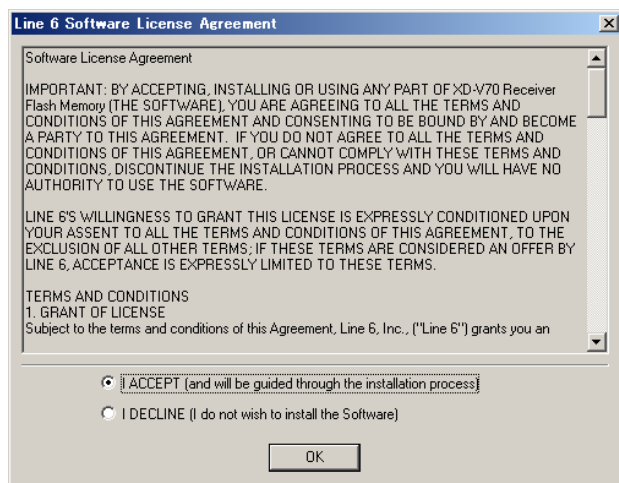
Line 6 Software License Agreement

Software License Agreement

IMPORTANT: BY ACCEPTING, INSTALLING OR USING ANY PART OF XD-V70 Receiver Flash Memory (THE SOFTWARE), YOU ARE AGREEING TO ALL THE TERMS AND CONDITIONS OF THIS AGREEMENT AND CONSENTING TO BE BOUND BY AND BECOME A PARTY TO THIS AGREEMENT. IF YOU DO NOT AGREE TO ALL THE TERMS AND CONDITIONS OF THIS AGREEMENT, OR CANNOT COMPLY WITH THESE TERMS AND CONDITIONS, DISCONTINUE THE INSTALLATION PROCESS AND YOU WILL HAVE NO AUTHORITY TO USE THE SOFTWARE.

LINE 6'S WILLINGNESS TO GRANT THIS LICENSE IS EXPRESSLY CONDITIONED UPON YOUR ASSENT TO ALL THE TERMS AND CONDITIONS OF THIS AGREEMENT, TO THE EXCLUSION OF ALL OTHER TERMS; IF THESE TERMS ARE CONSIDERED AN OFFER BY LINE 6, ACCEPTANCE IS EXPRESSLY LIMITED TO THESE TERMS.

TERMS AND CONDITIONS
1. GRANT OF LICENSE
Subject to the terms and conditions of this Agreement, Line 6, Inc., ("Line 6") grants you an

I ACCEPT (and will be guided through the installation process)

I DECLINE (I do not wish to install the Software)

OK